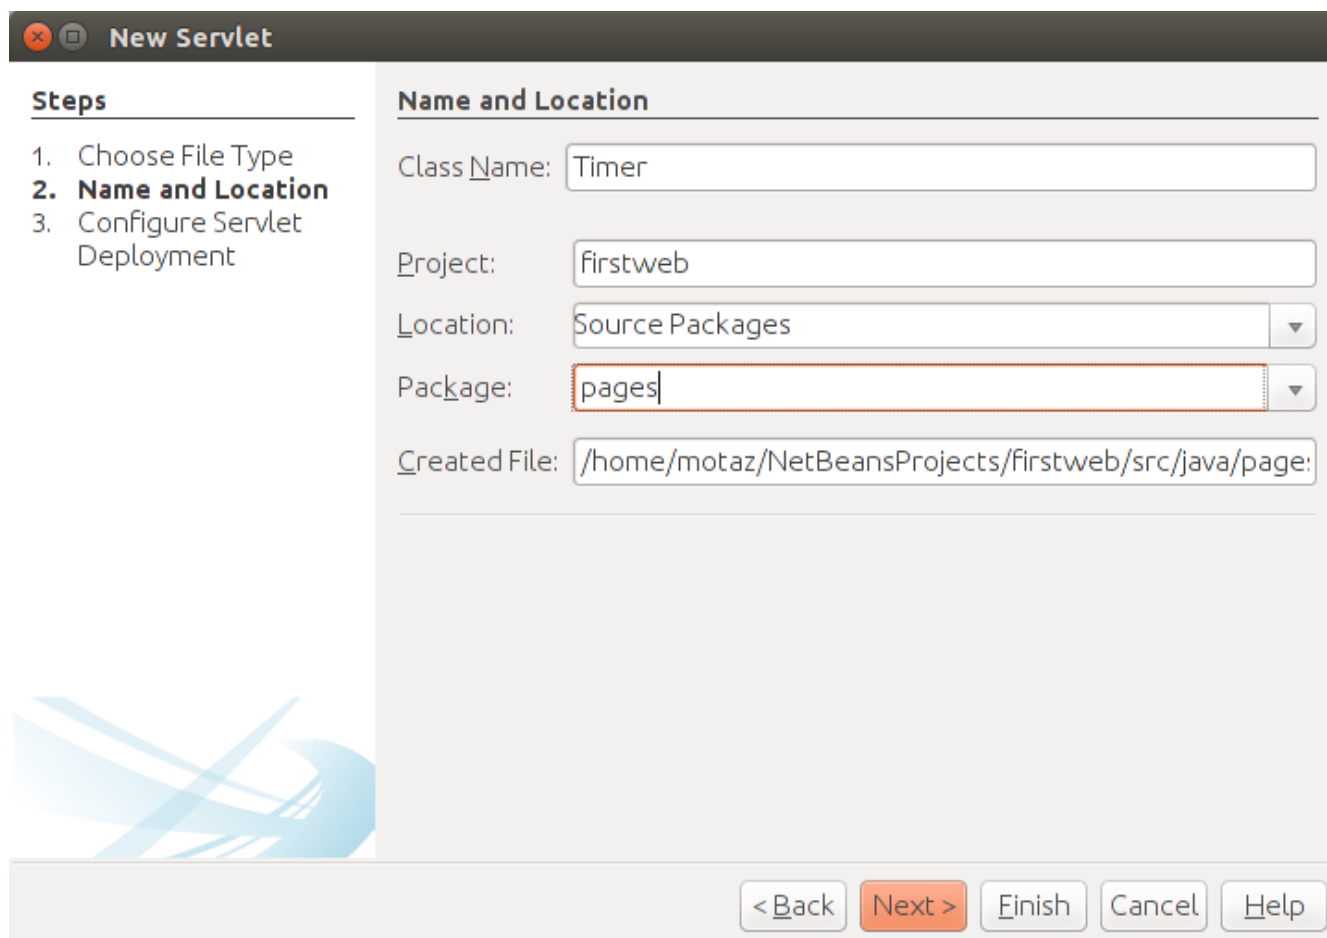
New Servlet

Steps

1. Choose File Type
2. Name and Location
3. Configure Servlet Deployment

Name and Location

Class Name: Timer

Project: firstweb

Location: Source Packages

Package: pages

Created File: /home/motaz/NetBeansProjects/firstweb/src/java/page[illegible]

< Back Next > Finish Cancel Help